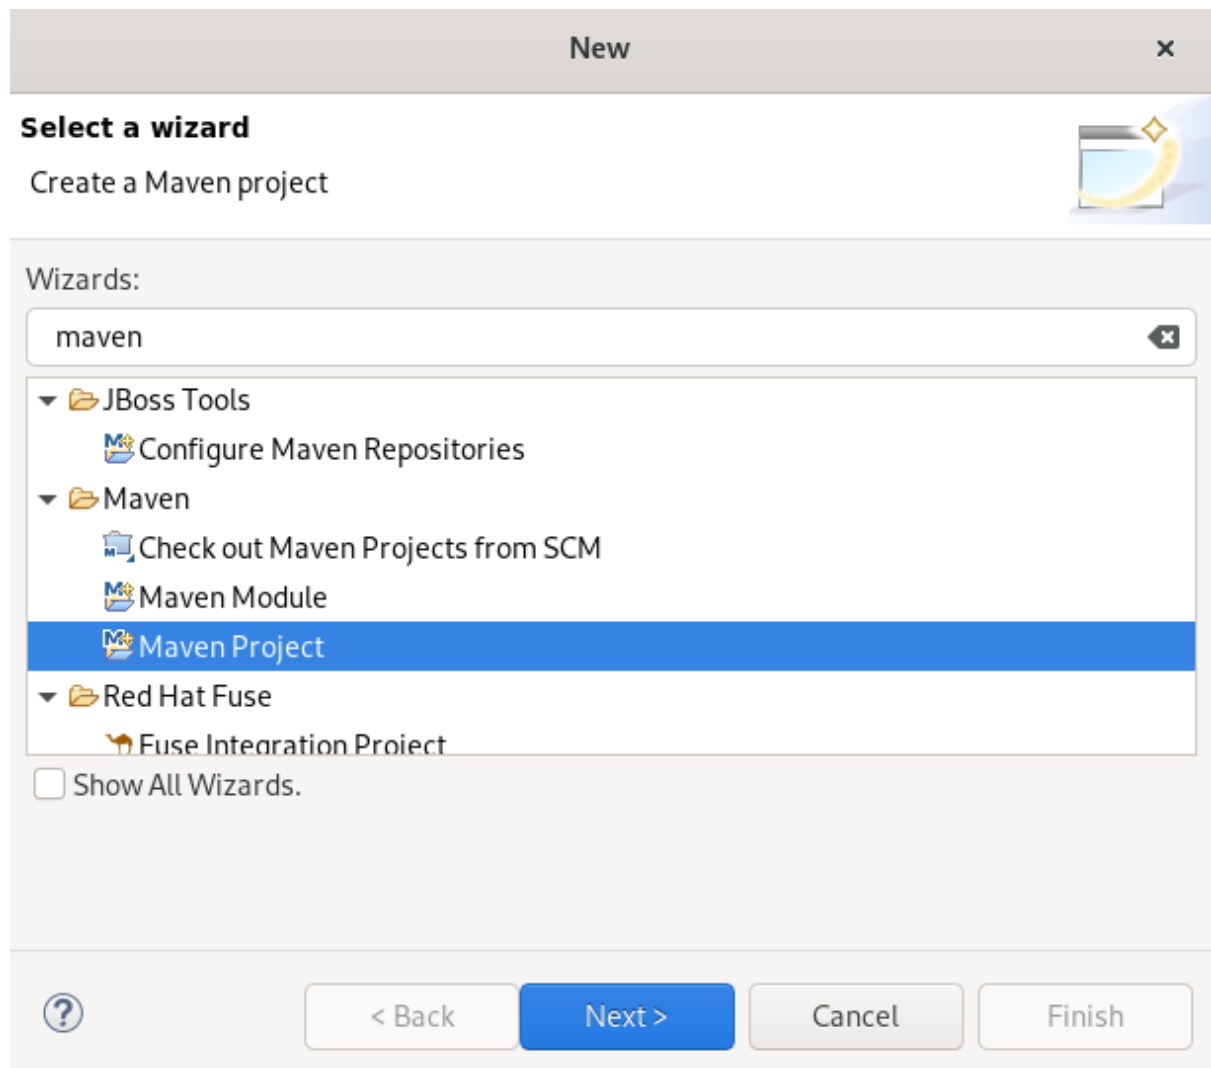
New

Select a wizard

Create a Maven project

Wizards:

maven

JBoss Tools

Configure Maven Repositories

Maven

Check out Maven Projects from SCM

Maven Module

Maven Project

Red Hat Fuse

Fuse Integration Project

Show All Wizards.

?

< Back

Next >

Cancel

Finish